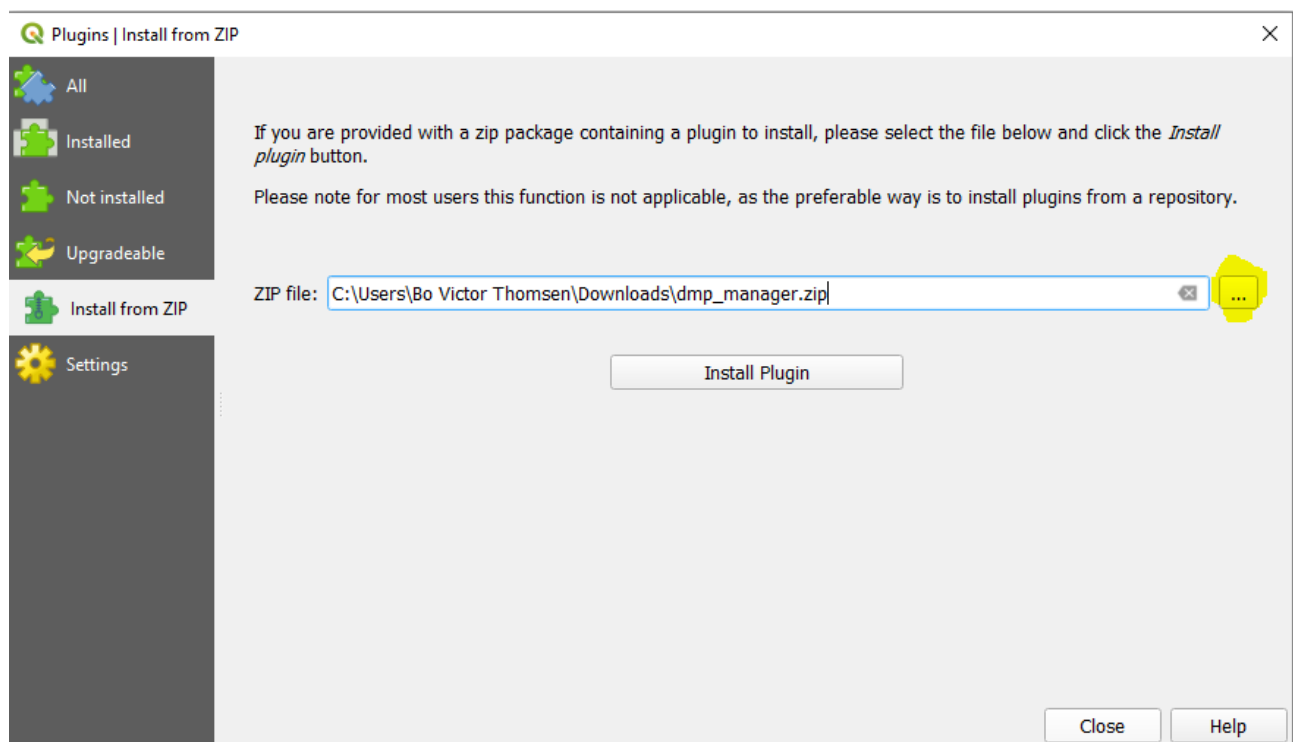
Plugins | Install from ZIP

All
Installed
Not installed
Upgradeable
Install from ZIP
Settings

If you are provided with a zip package containing a plugin to install, please select the file below and click the *Install plugin* button.

Please note for most users this function is not applicable, as the preferable way is to install plugins from a repository.

ZIP file: C:\Users\Bo Victor Thomsen\Downloads\dmp_manager.zip ...

Install Plugin

Close Help